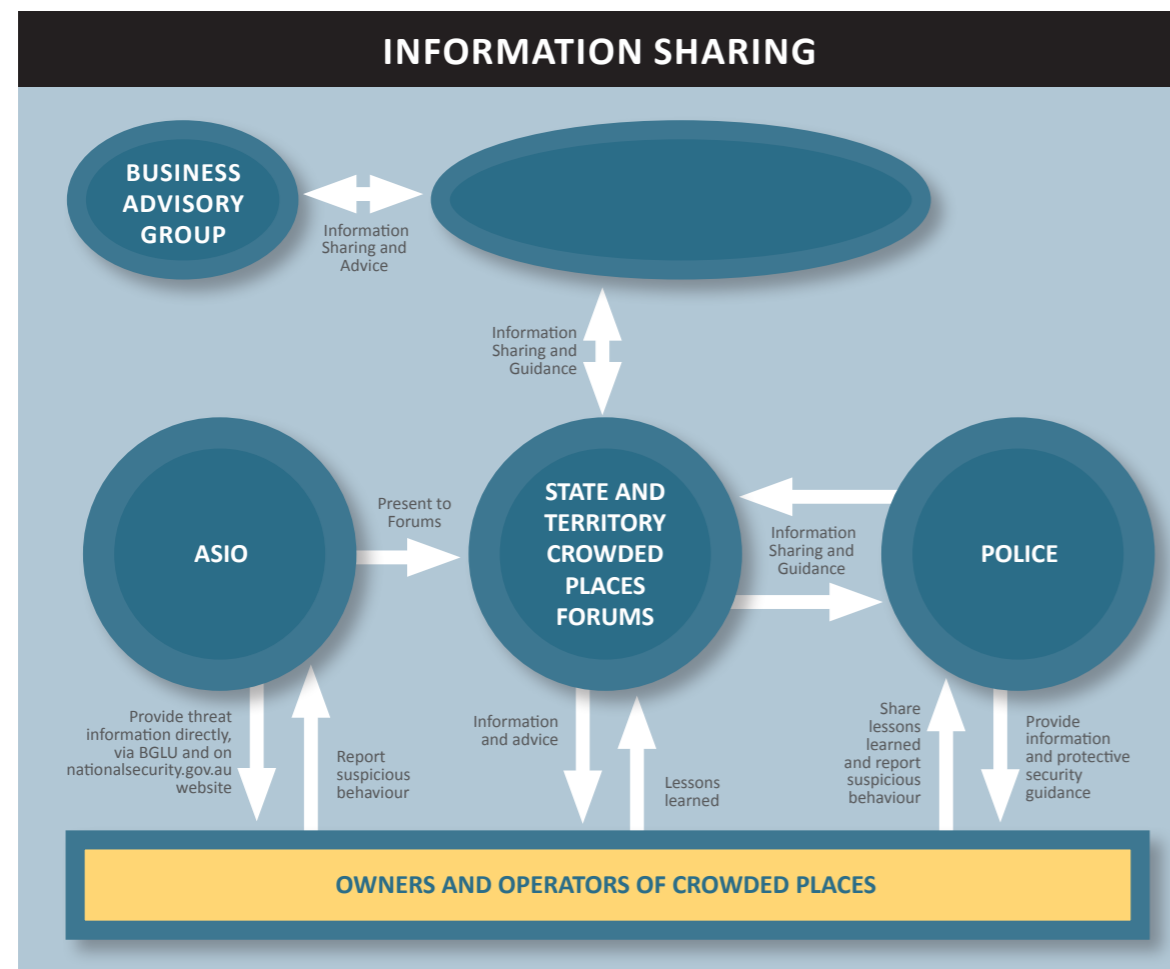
INFORMATION SHARING

BUSINESS ADVISORY GROUP

Information Sharing and Advice

Information Sharing and Guidance

ASIO

Present to Forums

STATE AND TERRITORY CROWDED PLACES FORUMS

Information Sharing and Guidance

POLICE

Provide threat information directly, via BGLU and on nationalsecurity.gov.au website

Report suspicious behaviour

Information and advice

Lessons learned

Share lessons learned and report suspicious behaviour

Provide information and protective security guidance

OWNERS AND OPERATORS OF CROWDED PLACES